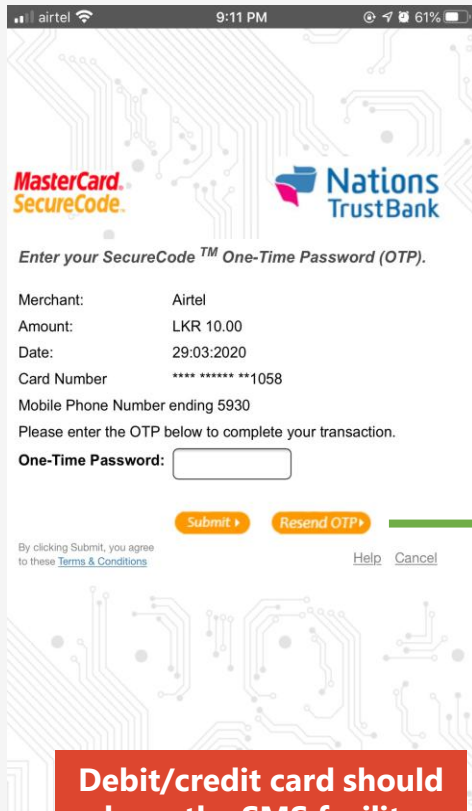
airtel 9:11 PM 61%

MasterCard. SecureCode.

Nations TrustBank

Enter your SecureCode $^{TM}$ One-Time Password (OTP).

Merchant: Airtel
Amount: LKR 10.00
Date: 29:03:2020
Card Number **** ****** **1058
Mobile Phone Number ending 5930
Please enter the OTP below to complete your transaction.
One-Time Password:

Submit ▸ Resend OTP ▸

By clicking Submit, you agree to these Terms & Conditions

Help Cancel

Debit/credit card should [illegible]